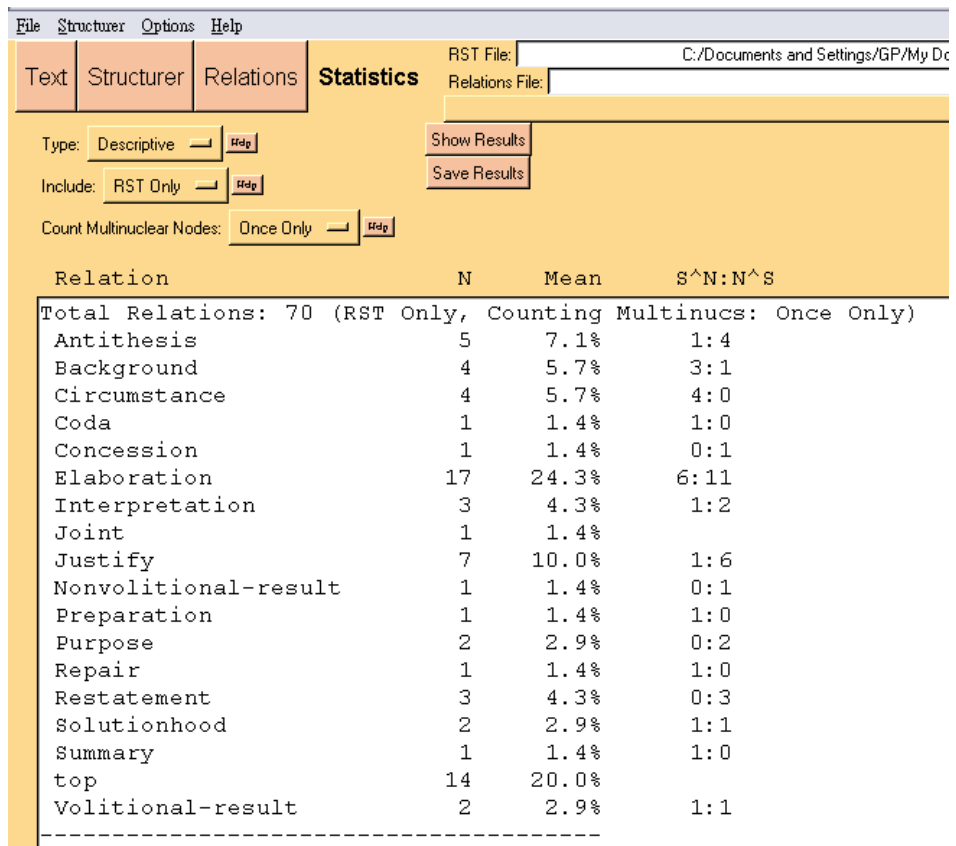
File Structurer Options Help

Text Structurer Relations Statistics

RST File: C:/Documents and Settings/GP/My Do

Relations File:

Type: Descriptive Help

Include: RST Only Help

Count Multinuclear Nodes: Once Only Help

Show Results

Save Results

| Relation | N | Mean | S^N:N^S |
|---|---|---|---|
| Total Relations: 70 (RST Only, Counting Multinucs: Once Only) | | | |
| Antithesis | 5 | 7.1% | 1:4 |
| Background | 4 | 5.7% | 3:1 |
| Circumstance | 4 | 5.7% | 4:0 |
| Coda | 1 | 1.4% | 1:0 |
| Concession | 1 | 1.4% | 0:1 |
| Elaboration | 17 | 24.3% | 6:11 |
| Interpretation | 3 | 4.3% | 1:2 |
| Joint | 1 | 1.4% | |
| Justify | 7 | 10.0% | 1:6 |
| Nonvolitional-result | 1 | 1.4% | 0:1 |
| Preparation | 1 | 1.4% | 1:0 |
| Purpose | 2 | 2.9% | 0:2 |
| Repair | 1 | 1.4% | 1:0 |
| Restatement | 3 | 4.3% | 0:3 |
| Solutionhood | 2 | 2.9% | 1:1 |
| Summary | 1 | 1.4% | 1:0 |
| top | 14 | 20.0% | |
| Volitional-result | 2 | 2.9% | 1:1 |

-----------------------------------